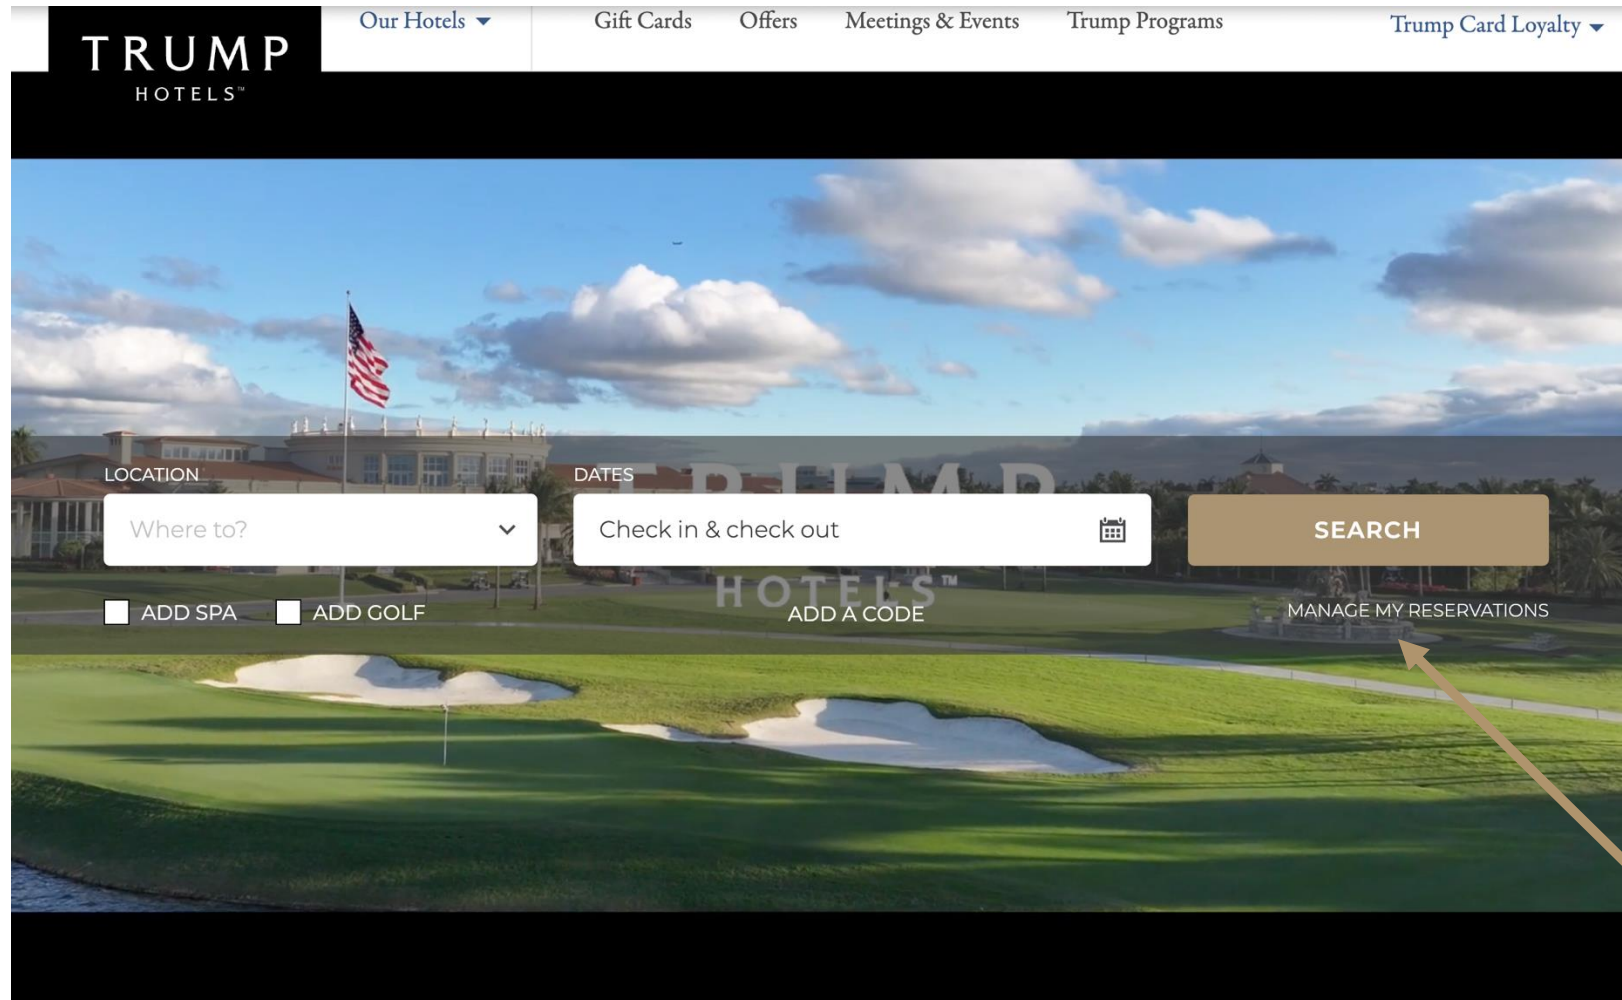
TRUMP
HOTELS™

Our Hotels Gift Cards Offers Meetings & Events Trump Programs Trump Card Loyalty

TRUMP HOTELS™

LOCATION
Where to?

DATES
Check in & check out

SEARCH

ADD SPA ADD GOLF

ADD A CODE

MANAGE MY RESERVATIONS